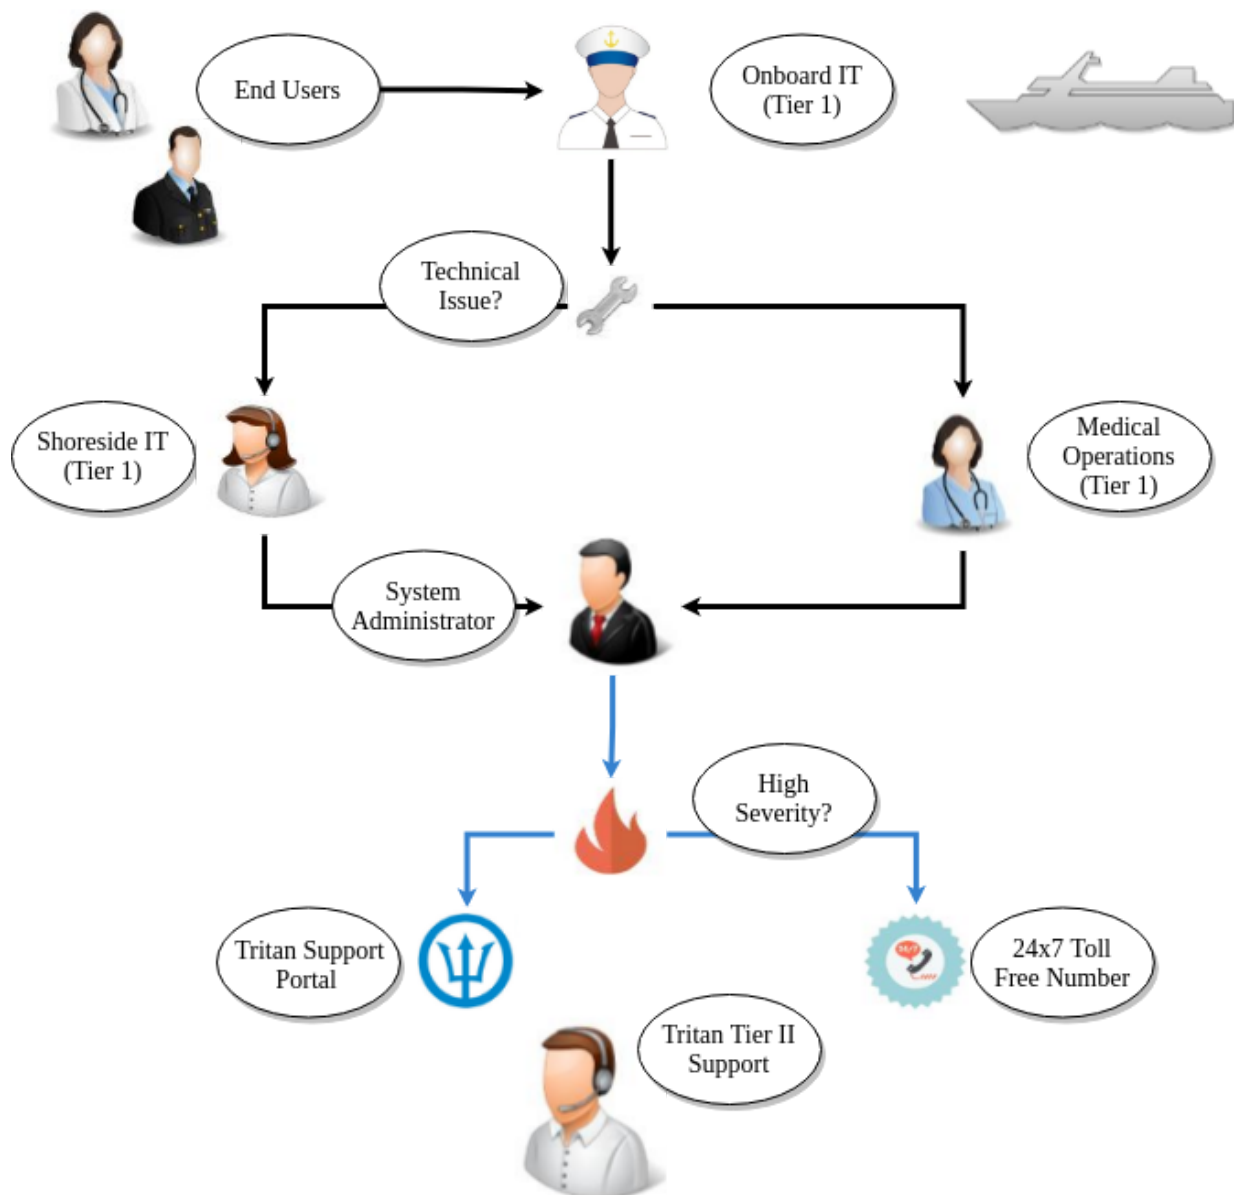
End Users

Onboard IT
(Tier 1)

Technical
Issue?

Shoreside IT
(Tier 1)

Medical
Operations
(Tier 1)

System
Administrator

High
Severity?

Tritan Support
Portal

24x7 Toll
Free Number

Tritan Tier II
Support